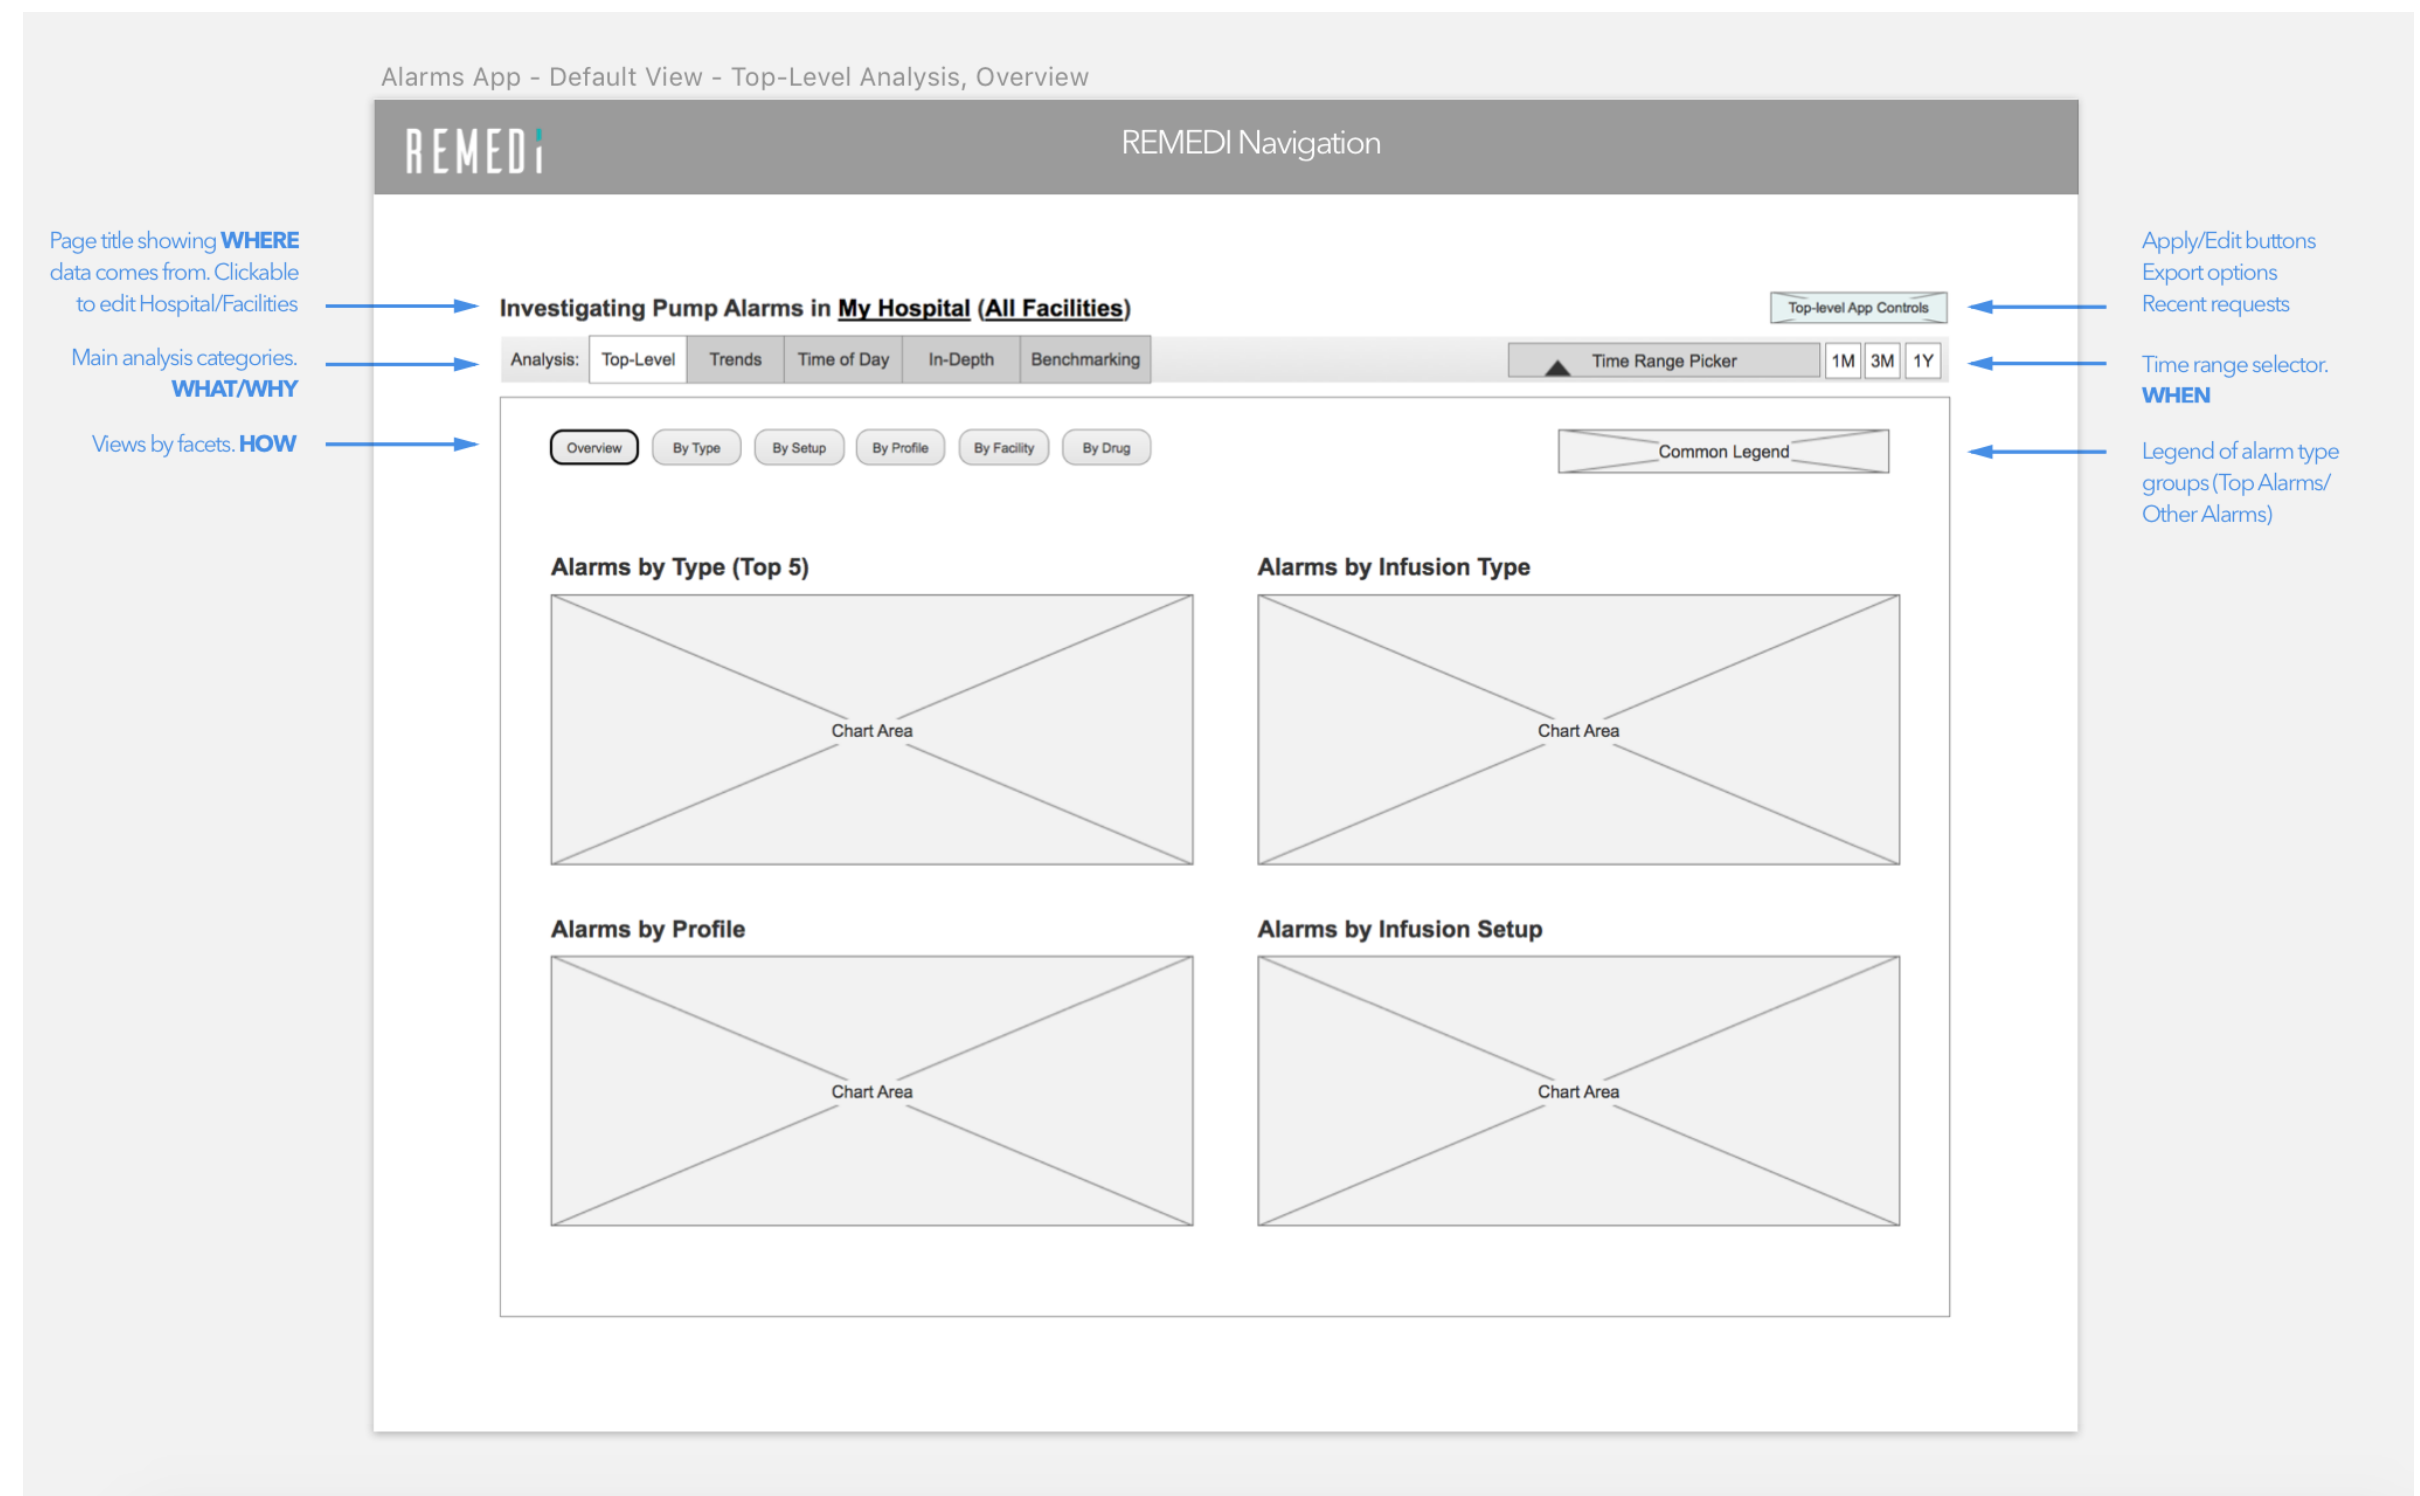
Alarms App - Default View - Top-Level Analysis, Overview

REMEDi

REMEDI Navigation

Page title showing **WHERE** data comes from. Clickable to edit Hospital/Facilities

Main analysis categories. **WHAT/WHY**

Views by facets. **HOW**

Apply/Edit buttons
Export options
Recent requests

Time range selector. **WHEN**

Legend of alarm type groups (Top Alarms/ Other Alarms)

Investigating Pump Alarms in My Hospital (All Facilities)

Top-level App Controls

Analysis: Top-Level | Trends | Time of Day | In-Depth | Benchmarking

Time Range Picker | 1M | 3M | 1Y

Overview | By Type | By Setup | By Profile | By Facility | By Drug

Common Legend

Alarms by Type (Top 5)

Chart Area

Alarms by Infusion Type

Chart Area

Alarms by Profile

Chart Area

Alarms by Infusion Setup

Chart Area